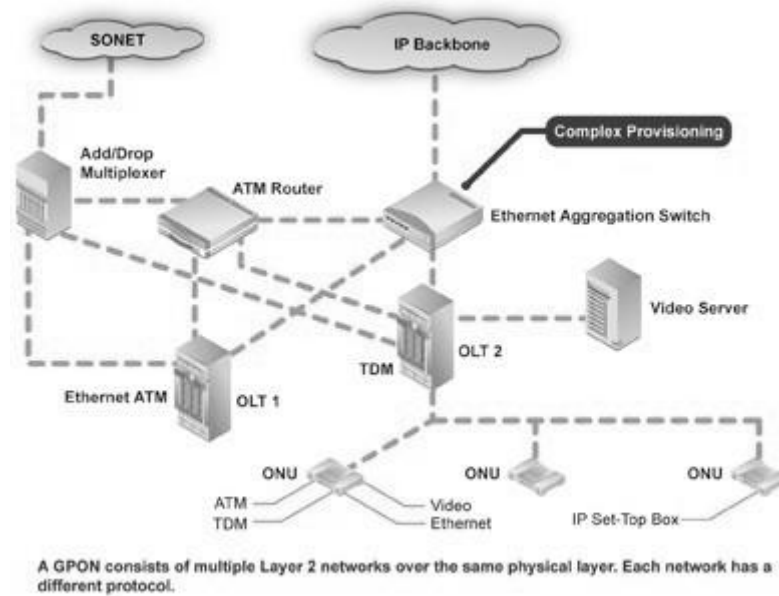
SONET

IP Backbone

Complex Provisioning

Add/Drop Multiplexer

ATM Router

Ethernet Aggregation Switch

Video Server

OLT 2

TDM

Ethernet ATM

OLT 1

ONU

ONU

ONU

ATM

TDM

Video

Ethernet

IP Set-Top Box

A GPON consists of multiple Layer 2 networks over the same physical layer. Each network has a different protocol.